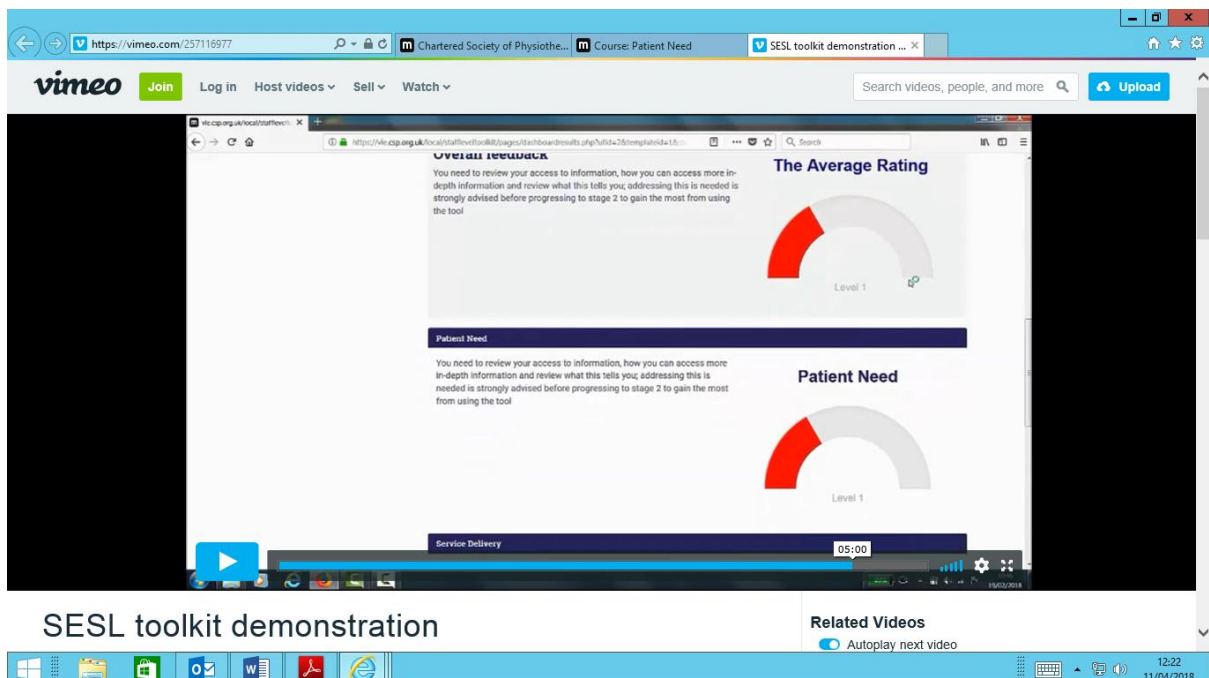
https://vimeo.com/257116977

Chartered Society of Physiothe...

Course: Patient Need

SESL toolkit demonstration ...

vimeo

Join

Log in

Host videos

Sell

Watch

Search videos, people, and more

Upload

vle.csp.org.uk/local/stafflevelt

https://vle.csp.org.uk/local/stafflevelltoolkit/pages/dashboardresults.php?ufid=2&templateid=1&

Search

Overall feedback

You need to review your access to information, how you can access more in-depth information and review what this tells you; addressing this is needed is strongly advised before progressing to stage 2 to gain the most from using the tool

The Average Rating

Level 1

Patient Need

You need to review your access to information, how you can access more in-depth information and review what this tells you; addressing this is needed is strongly advised before progressing to stage 2 to gain the most from using the tool

Patient Need

Level 1

Service Delivery

05:00

SESL toolkit demonstration

Related Videos

Autoplay next video

12:22
11/04/2018